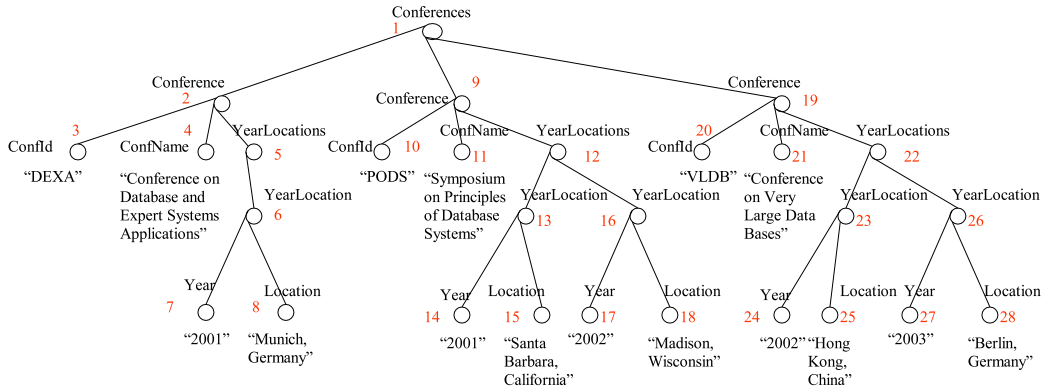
Conferences
1

Conference
2

ConfId
3
"DEXA"

ConfName
4
"Conference on Database and Expert Systems Applications"

YearLocations
5

YearLocation
6

Year
7
"2001"

Location
8
"Munich, Germany"

Conference
9

ConfId
10
"PODS"

ConfName
11
"Symposium on Principles of Database Systems"

YearLocations
12

YearLocation
13

Year
14
"2001"

Location
15
"Santa Barbara, California"

YearLocation
16

Year
17
"2002"

Location
18
"Madison, Wisconsin"

Conference
19

ConfId
20
"VLDB"

ConfName
21
"Conference on Very Large Data Bases"

YearLocations
22

YearLocation
23

Year
24
"2002"

Location
25
"Hong Kong, China"

YearLocation
26

Year
27
"2003"

Location
28
"Berlin, Germany"